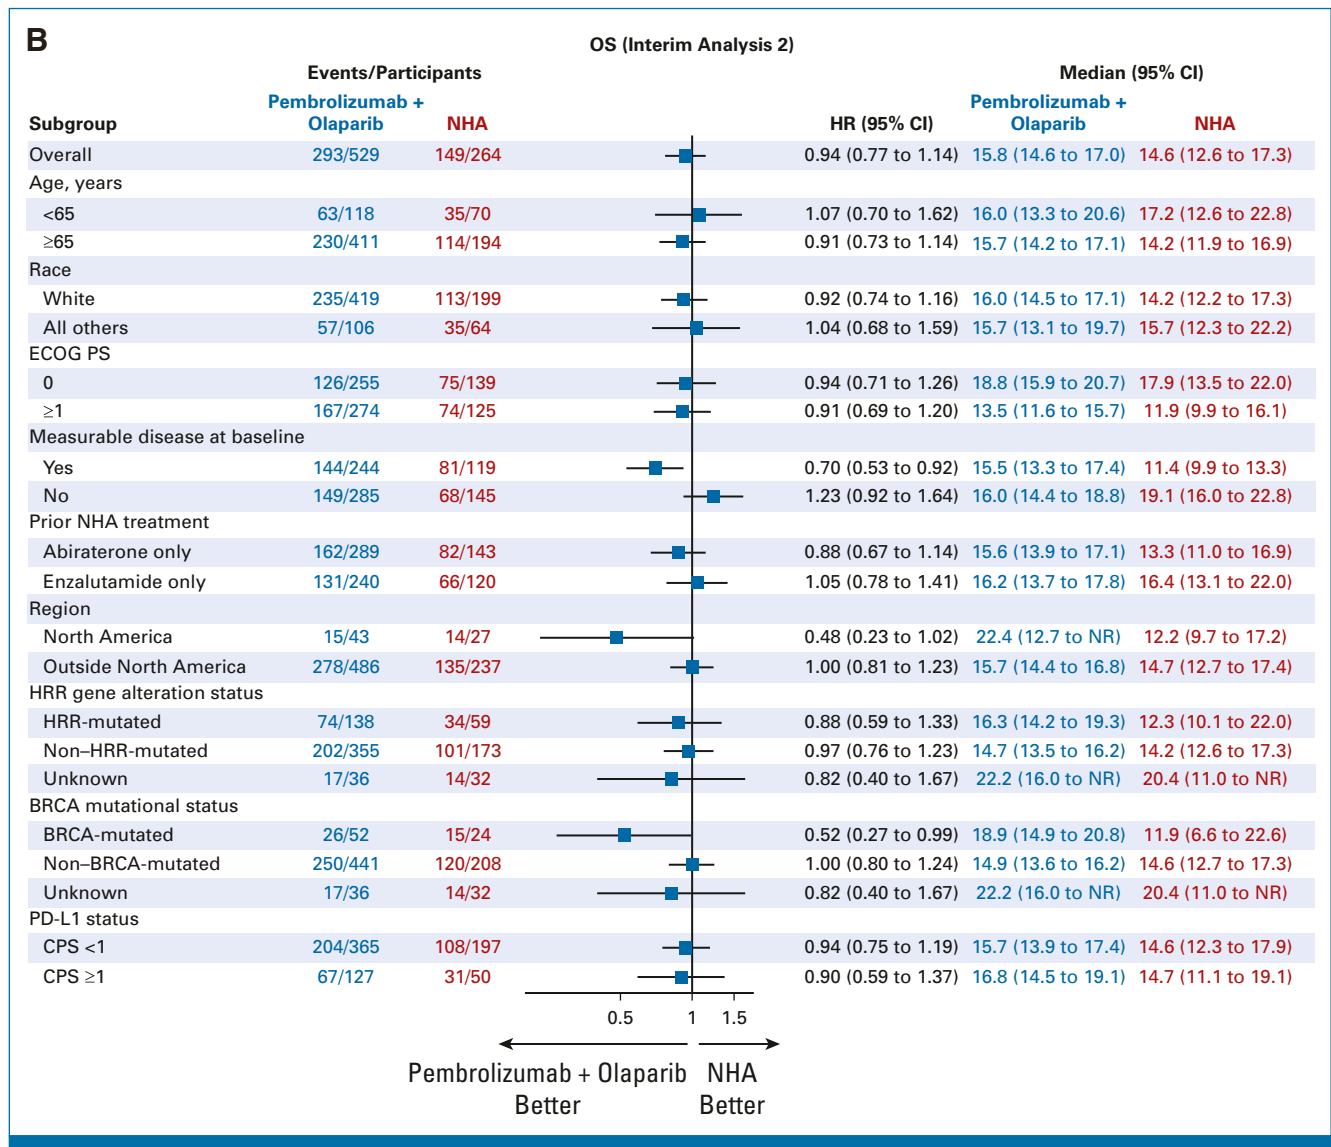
B

OS (Interim Analysis 2)

| Subgroup | Events/Participants Pembrolizumab + Olaparib | Events/Participants NHA | HR (95% CI) | Median (95% CI) Pembrolizumab + Olaparib | Median (95% CI) NHA |
|---|---|---|---|---|---|
| Overall | 293/529 | 149/264 | 0.94 (0.77 to 1.14) | 15.8 (14.6 to 17.0) | 14.6 (12.6 to 17.3) |
| Age, years | | | | | |
| <65 | 63/118 | 35/70 | 1.07 (0.70 to 1.62) | 16.0 (13.3 to 20.6) | 17.2 (12.6 to 22.8) |
| ≥65 | 230/411 | 114/194 | 0.91 (0.73 to 1.14) | 15.7 (14.2 to 17.1) | 14.2 (11.9 to 16.9) |
| Race | | | | | |
| White | 235/419 | 113/199 | 0.92 (0.74 to 1.16) | 16.0 (14.5 to 17.1) | 14.2 (12.2 to 17.3) |
| All others | 57/106 | 35/64 | 1.04 (0.68 to 1.59) | 15.7 (13.1 to 19.7) | 15.7 (12.3 to 22.2) |
| ECOG PS | | | | | |
| 0 | 126/255 | 75/139 | 0.94 (0.71 to 1.26) | 18.8 (15.9 to 20.7) | 17.9 (13.5 to 22.0) |
| ≥1 | 167/274 | 74/125 | 0.91 (0.69 to 1.20) | 13.5 (11.6 to 15.7) | 11.9 (9.9 to 16.1) |
| Measurable disease at baseline | | | | | |
| Yes | 144/244 | 81/119 | 0.70 (0.53 to 0.92) | 15.5 (13.3 to 17.4) | 11.4 (9.9 to 13.3) |
| No | 149/285 | 68/145 | 1.23 (0.92 to 1.64) | 16.0 (14.4 to 18.8) | 19.1 (16.0 to 22.8) |
| Prior NHA treatment | | | | | |
| Abiraterone only | 162/289 | 82/143 | 0.88 (0.67 to 1.14) | 15.6 (13.9 to 17.1) | 13.3 (11.0 to 16.9) |
| Enzalutamide only | 131/240 | 66/120 | 1.05 (0.78 to 1.41) | 16.2 (13.7 to 17.8) | 16.4 (13.1 to 22.0) |
| Region | | | | | |
| North America | 15/43 | 14/27 | 0.48 (0.23 to 1.02) | 22.4 (12.7 to NR) | 12.2 (9.7 to 17.2) |
| Outside North America | 278/486 | 135/237 | 1.00 (0.81 to 1.23) | 15.7 (14.4 to 16.8) | 14.7 (12.7 to 17.4) |
| HRR gene alteration status | | | | | |
| HRR-mutated | 74/138 | 34/59 | 0.88 (0.59 to 1.33) | 16.3 (14.2 to 19.3) | 12.3 (10.1 to 22.0) |
| Non–HRR-mutated | 202/355 | 101/173 | 0.97 (0.76 to 1.23) | 14.7 (13.5 to 16.2) | 14.2 (12.6 to 17.3) |
| Unknown | 17/36 | 14/32 | 0.82 (0.40 to 1.67) | 22.2 (16.0 to NR) | 20.4 (11.0 to NR) |
| BRCA mutational status | | | | | |
| BRCA-mutated | 26/52 | 15/24 | 0.52 (0.27 to 0.99) | 18.9 (14.9 to 20.8) | 11.9 (6.6 to 22.6) |
| Non–BRCA-mutated | 250/441 | 120/208 | 1.00 (0.80 to 1.24) | 14.9 (13.6 to 16.2) | 14.6 (12.7 to 17.3) |
| Unknown | 17/36 | 14/32 | 0.82 (0.40 to 1.67) | 22.2 (16.0 to NR) | 20.4 (11.0 to NR) |
| PD-L1 status | | | | | |
| CPS <1 | 204/365 | 108/197 | 0.94 (0.75 to 1.19) | 15.7 (13.9 to 17.4) | 14.6 (12.3 to 17.9) |
| CPS ≥1 | 67/127 | 31/50 | 0.90 (0.59 to 1.37) | 16.8 (14.5 to 19.1) | 14.7 (11.1 to 19.1) |

0.5 1 1.5

Pembrolizumab + Olaparib Better

NHA Better